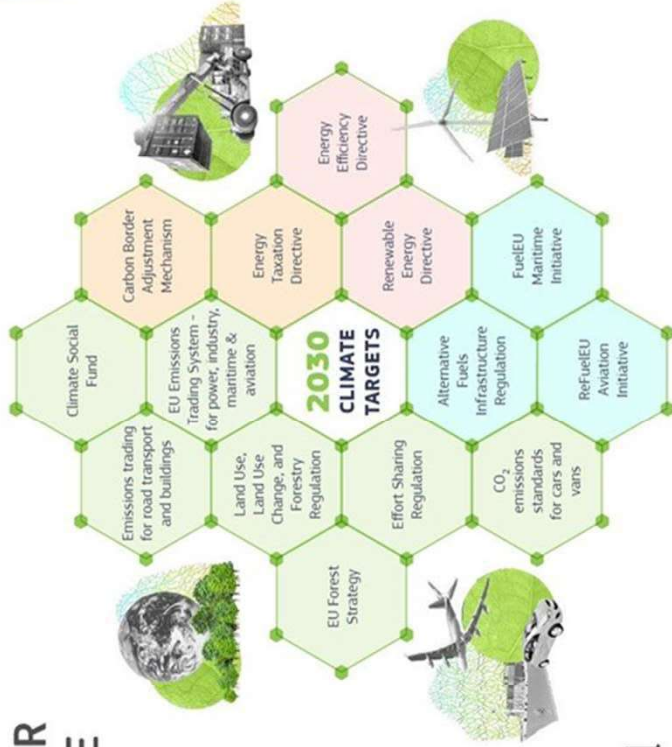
Energy Efficiency Directive

Carbon Border Adjustment Mechanism

Energy Taxation Directive

Renewable Energy Directive

FuelEU Maritime Initiative

Climate Social Fund

EU Emissions Trading System - for power, industry, maritime & aviation

2030 CLIMATE TARGETS

Alternative Fuels Infrastructure Regulation

ReFuelEU Aviation Initiative

Emissions trading for road transport and buildings

Land Use, Land Use Change, and Forestry Regulation

Effort Sharing Regulation

$CO_2$ emissions standards for cars and vans

EU Forest Strategy

R
E